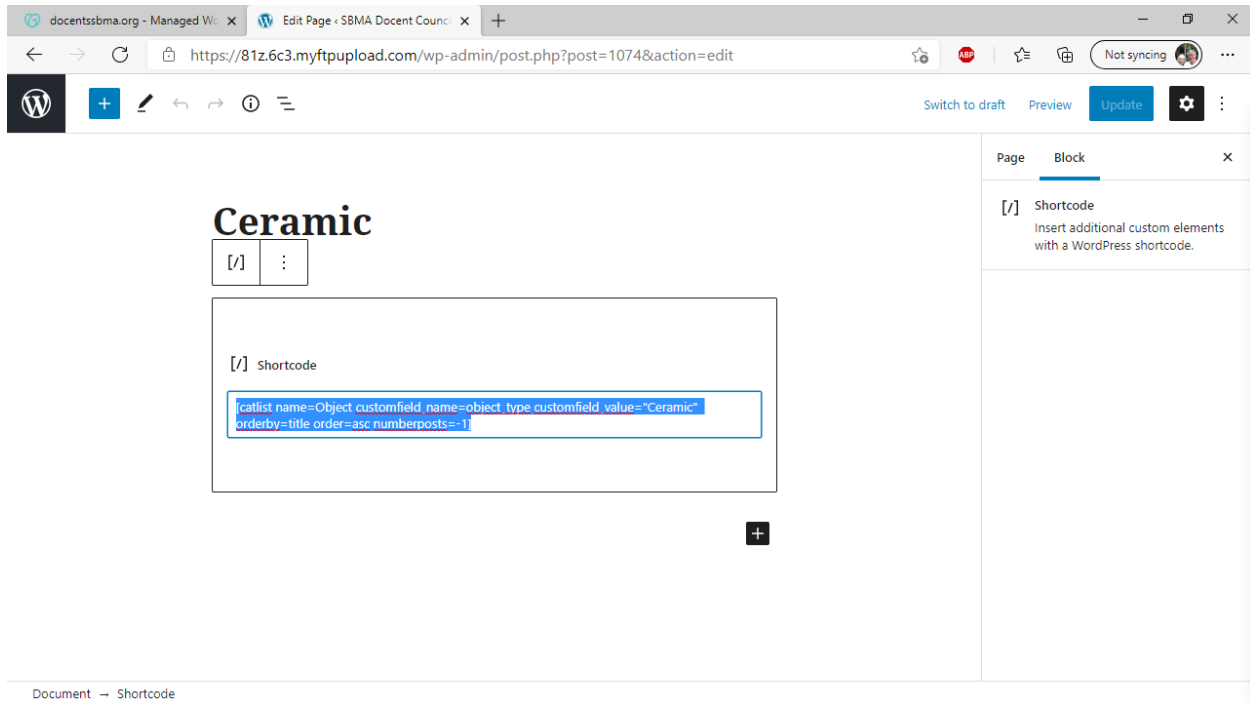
docentssbma.org - Managed Wo ×
Edit Page ‹ SBMA Docent Counc ×
+

https://81z.6c3.myftpupload.com/wp-admin/post.php?post=1074&action=edit

ABP
Not syncing

Switch to draft
Preview
Update

Page
Block
×

[/] Shortcode
Insert additional custom elements with a WordPress shortcode.

Ceramic

[/]

[/] Shortcode

[catlist name=Object customfield_name=object_type customfield_value="Ceramic" orderby=title order=asc numberposts=-1]

Document → Shortcode